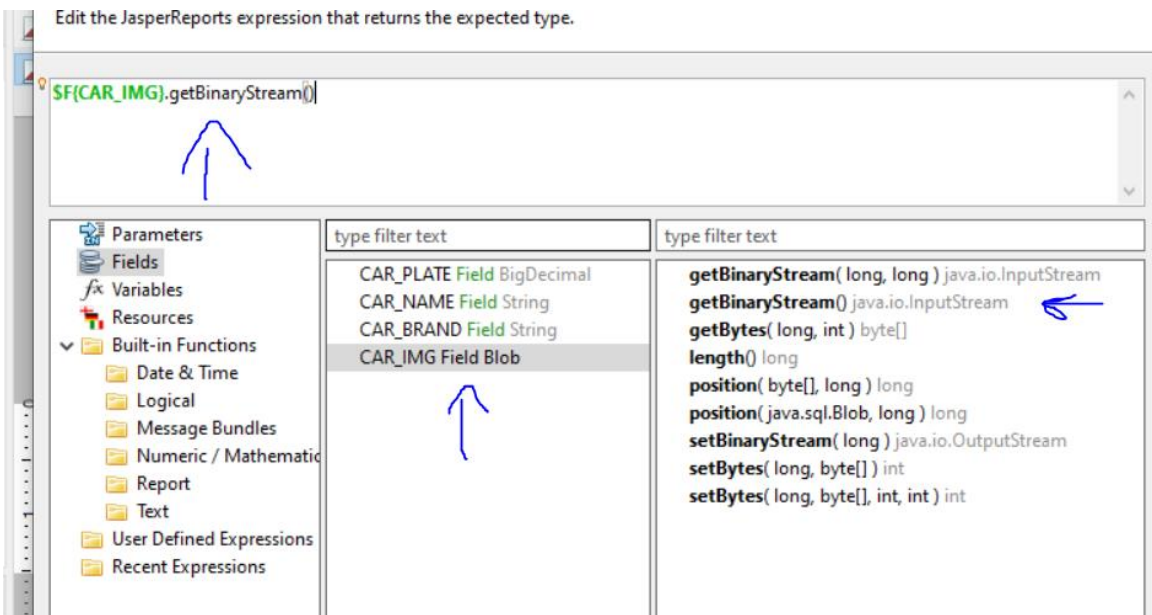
Edit the JasperReports expression that returns the expected type.

$F{CAR_IMG}.getBinaryStream()

Parameters
Fields
Variables
Resources
Built-in Functions
Date & Time
Logical
Message Bundles
Numeric / Mathematic
Report
Text
User Defined Expressions
Recent Expressions

type filter text

CAR_PLATE Field BigDecimal
CAR_NAME Field String
CAR_BRAND Field String
CAR_IMG Field Blob

type filter text

getBinaryStream( long, long ) java.io.InputStream
getBinaryStream() java.io.InputStream
getBytes( long, int ) byte[]
length() long
position( byte[], long ) long
position( java.sql.Blob, long ) long
setBinaryStream( long ) java.io.OutputStream
setBytes( long, byte[] ) int
setBytes( long, byte[], int, int ) int